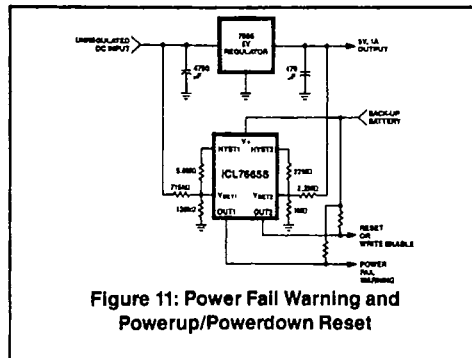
UNREGULATED DC INPUT

7805 5V REGULATOR

5V, 1A OUTPUT

4700

47

BACK-UP BATTERY

V+

HYST1

HYST2

ICL7665S

5.6MΩ

715kΩ

130kΩ

22MΩ

2.2MΩ

1MΩ

$V_{SET1}$

$V_{SET2}$

OUT1

OUT2

RESET OR WRITE ENABLE

POWER FAIL WARNING

Figure 11: Power Fail Warning and Powerup/Powerdown Reset